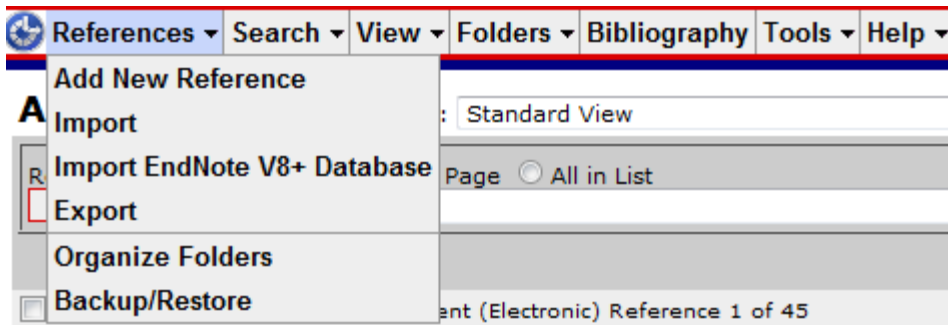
References ▾ Search ▾ View ▾ Folders ▾ Bibliography Tools ▾ Help ▾

Add New Reference
Import
Import EndNote V8+ Database
Export
Organize Folders
Backup/Restore

A

: Standard View

R

Page All in List

ent (Electronic) Reference 1 of 45